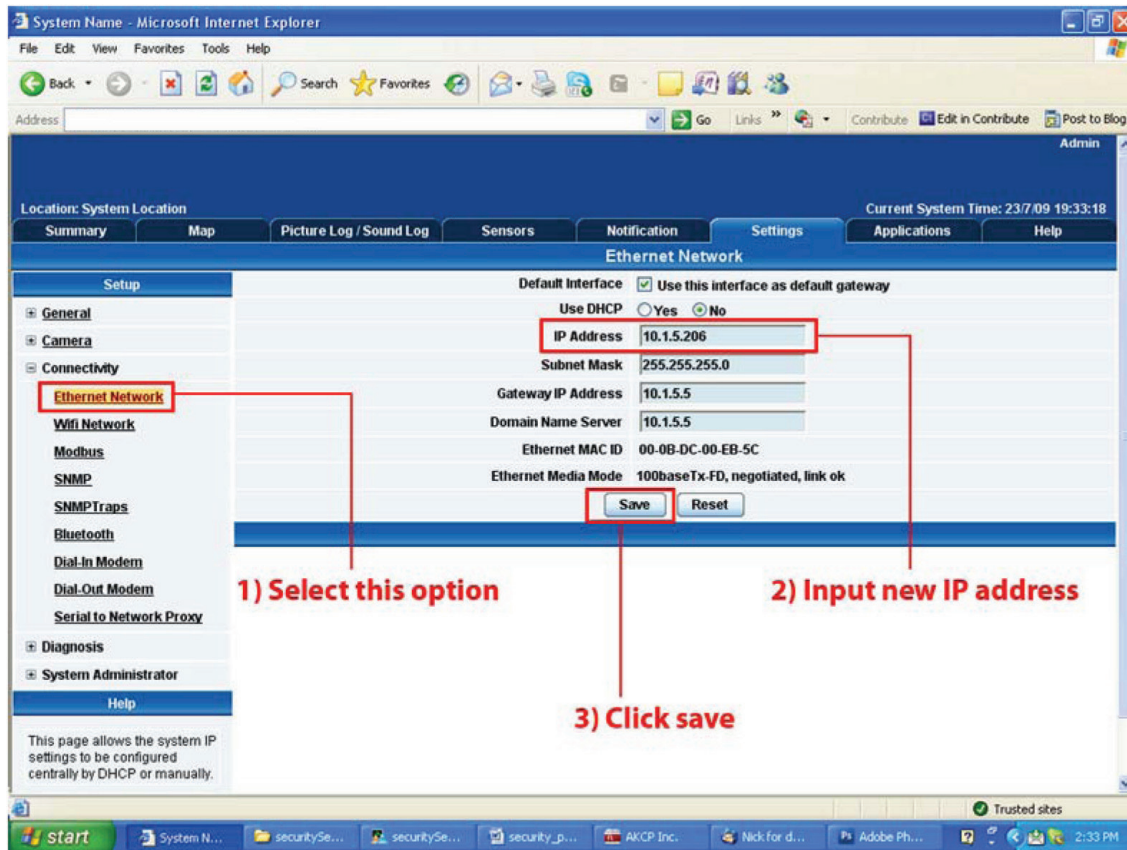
System Name - Microsoft Internet Explorer

File Edit View Favorites Tools Help

Back Search Favorites

Address Go Links » Contribute Edit in Contribute Post to Blog

Admin

Location: System Location

Current System Time: 23/7/09 19:33:18

Summary | Map | Picture Log / Sound Log | Sensors | Notification | Settings | Applications | Help

Ethernet Network

Setup

General
Camera
Connectivity
Ethernet Network
Wifi Network
Modbus
SNMP
SNMPTraps
Bluetooth
Dial-In Modem
Dial-Out Modem
Serial to Network Proxy
Diagnosis
System Administrator

Help

This page allows the system IP settings to be configured centrally by DHCP or manually.

| | |
|---|---|
| Default Interface | Use this interface as default gateway |
| Use DHCP | Yes No |
| IP Address | 10.1.5.206 |
| Subnet Mask | 255.255.255.0 |
| Gateway IP Address | 10.1.5.5 |
| Domain Name Server | 10.1.5.5 |
| Ethernet MAC ID | 00-0B-DC-00-EB-5C |
| Ethernet Media Mode | 100baseTx-FD, negotiated, link ok |

Save Reset

1) Select this option

2) Input new IP address

3) Click save

Trusted sites

start System N... securitySe... securitySe... security_p... AKCP Inc. Nick for d... Adobe Ph... 2:33 PM